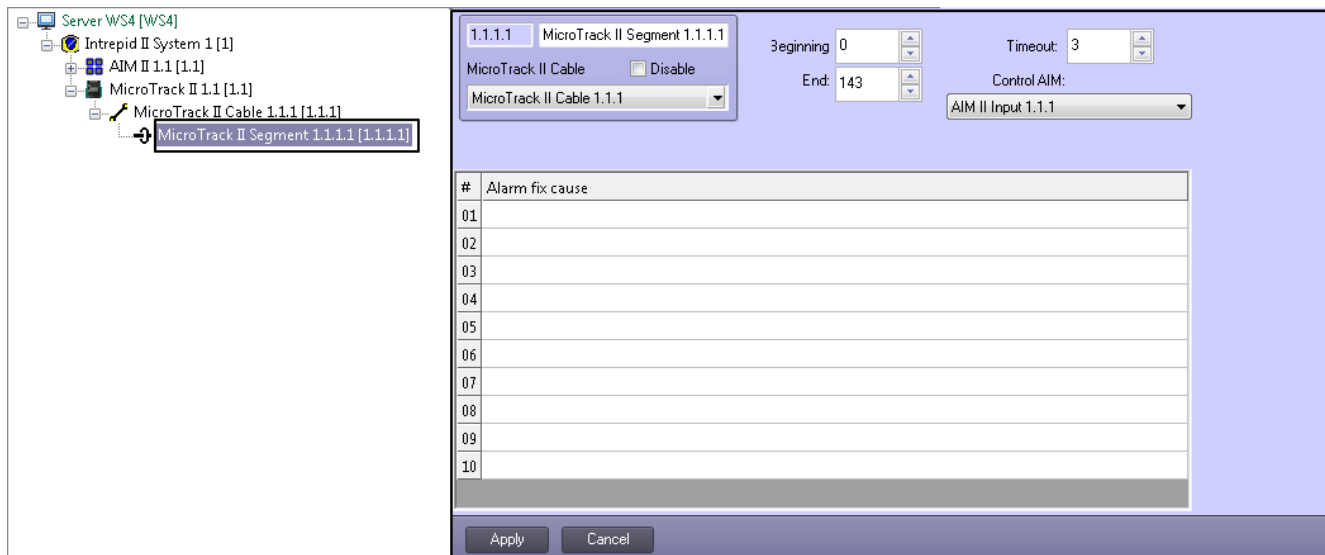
Server WS4 [WS4]
Intrepid II System 1 [1]
AIM II 1.1 [1.1]
MicroTrack II 1.1 [1.1]
MicroTrack II Cable 1.1.1 [1.1.1]
MicroTrack II Segment 1.1.1.1 [1.1.1.1]

1.1.1.1
MicroTrack II Segment 1.1.1.1
MicroTrack II Cable
Disable
MicroTrack II Cable 1.1.1

Beginning 0
End: 143

Timeout: 3
Control AIM:
AIM II Input 1.1.1

| # | Alarm fix cause |
|---|---|
| 01 | |
| 02 | |
| 03 | |
| 04 | |
| 05 | |
| 06 | |
| 07 | |
| 08 | |
| 09 | |
| 10 | |

Apply
Cancel